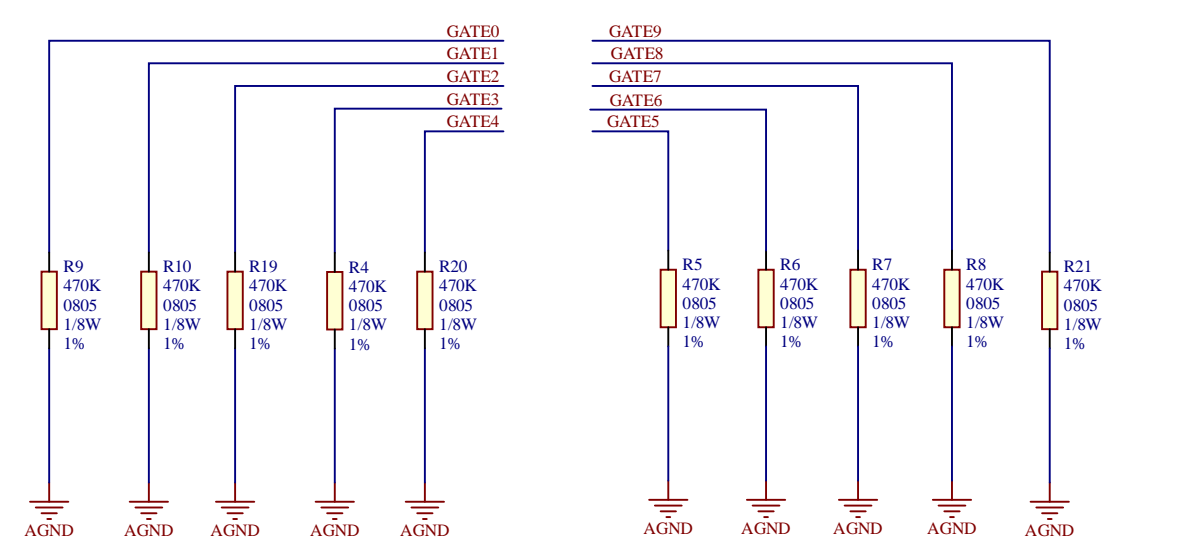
GATE0
GATE1
GATE2
GATE3
GATE4

GATE9
GATE8
GATE7
GATE6
GATE5

R9
470K
0805
1/8W
1%

R10
470K
0805
1/8W
1%

R19
470K
0805
1/8W
1%

R4
470K
0805
1/8W
1%

R20
470K
0805
1/8W
1%

R5
470K
0805
1/8W
1%

R6
470K
0805
1/8W
1%

R7
470K
0805
1/8W
1%

R8
470K
0805
1/8W
1%

R21
470K
0805
1/8W
1%

AGND
AGND
AGND
AGND
AGND
AGND
AGND
AGND
AGND
AGND